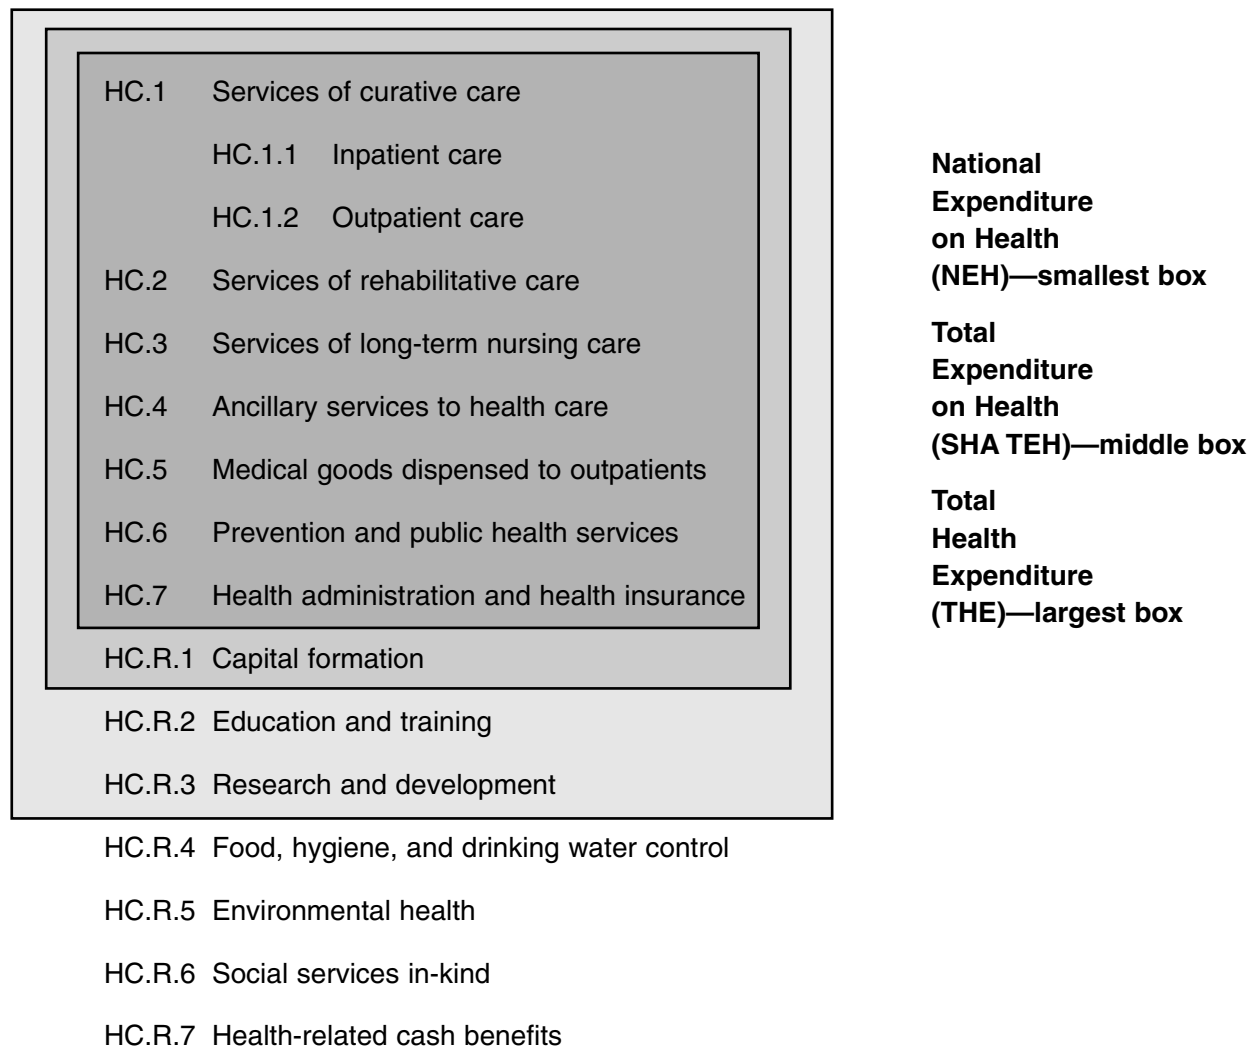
HC.1 Services of curative care

HC.1.1 Inpatient care

HC.1.2 Outpatient care

HC.2 Services of rehabilitative care

HC.3 Services of long-term nursing care

HC.4 Ancillary services to health care

HC.5 Medical goods dispensed to outpatients

HC.6 Prevention and public health services

HC.7 Health administration and health insurance

HC.R.1 Capital formation

HC.R.2 Education and training

HC.R.3 Research and development

HC.R.4 Food, hygiene, and drinking water control

HC.R.5 Environmental health

HC.R.6 Social services in-kind

HC.R.7 Health-related cash benefits

National Expenditure on Health (NEH)—smallest box

Total Expenditure on Health (SHA TEH)—middle box

Total Health Expenditure (THE)—largest box